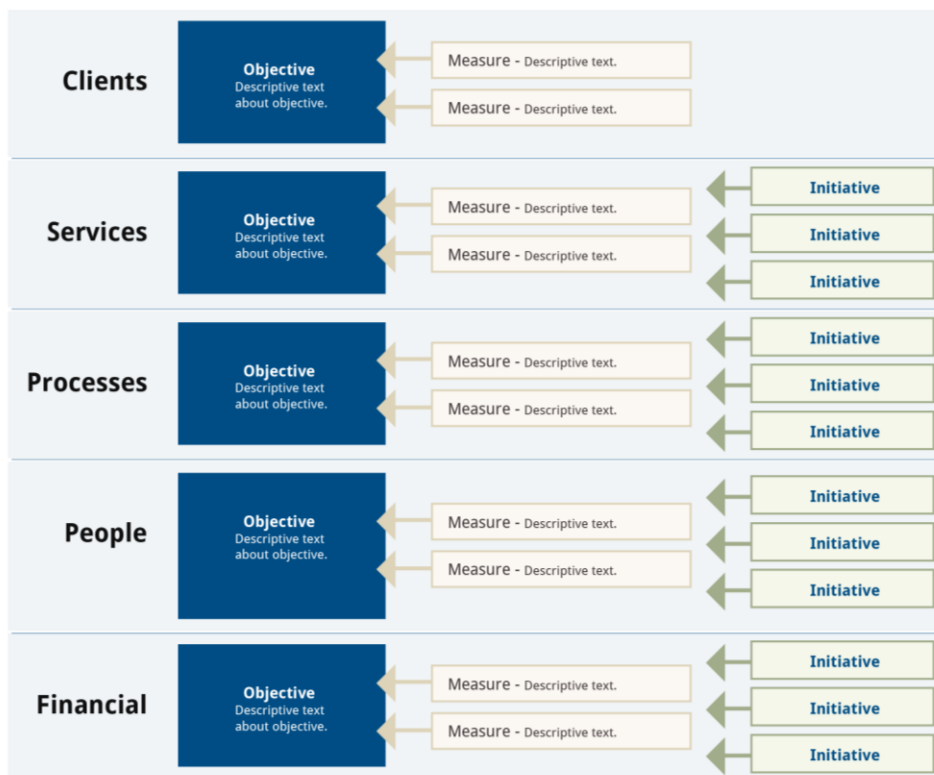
Clients

Objective
Descriptive text about objective.

Measure - Descriptive text.

Measure - Descriptive text.

Services

Objective
Descriptive text about objective.

Measure - Descriptive text.

Measure - Descriptive text.

Initiative

Initiative

Initiative

Processes

Objective
Descriptive text about objective.

Measure - Descriptive text.

Measure - Descriptive text.

Initiative

Initiative

Initiative

People

Objective
Descriptive text about objective.

Measure - Descriptive text.

Measure - Descriptive text.

Initiative

Initiative

Initiative

Financial

Objective
Descriptive text about objective.

Measure - Descriptive text.

Measure - Descriptive text.

Initiative

Initiative

Initiative